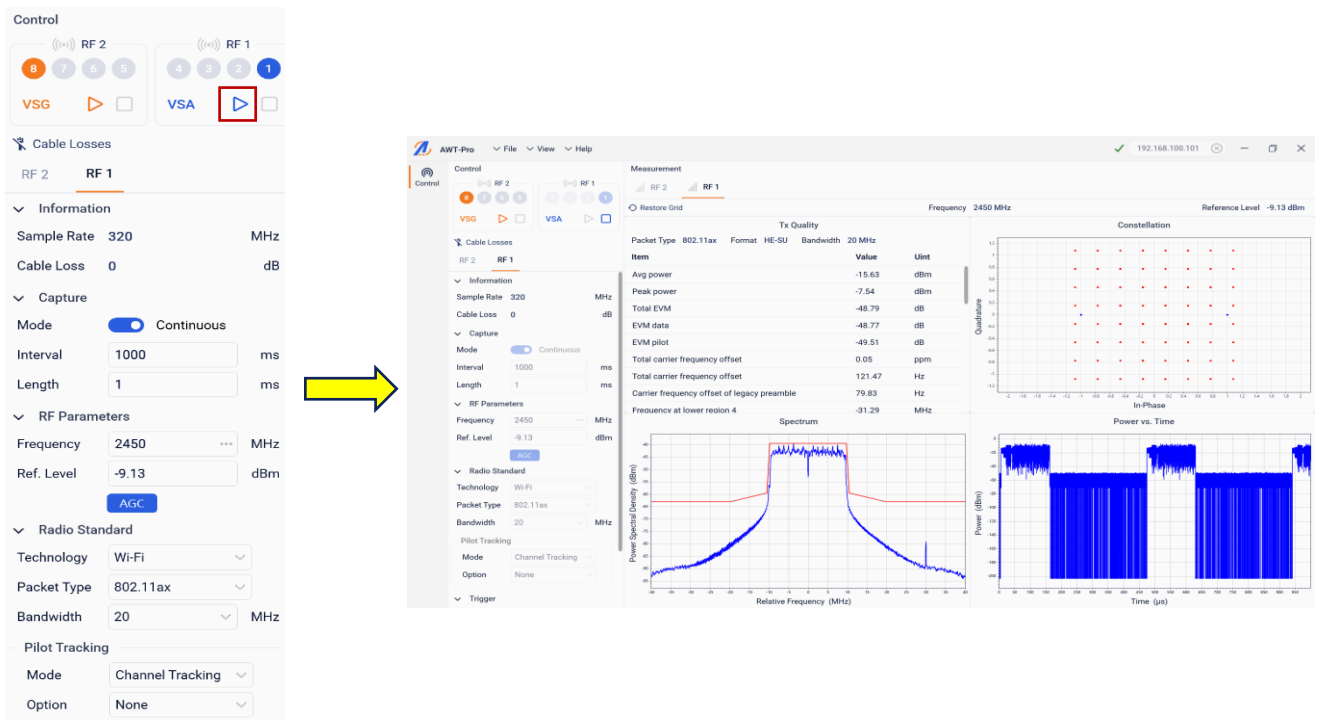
Control

RF 2
8 7 6 5
VSG

RF 1
4 3 2 1
VSA

Cable Losses
RF 2 RF 1

Information
Sample Rate 320 MHz
Cable Loss 0 dB

Capture
Mode Continuous
Interval 1000 ms
Length 1 ms

RF Parameters
Frequency 2450 MHz
Ref. Level -9.13 dBm
AGC

Radio Standard
Technology Wi-Fi
Packet Type 802.11ax
Bandwidth 20 MHz

Pilot Tracking
Mode Channel Tracking
Option None

AWT-Pro File View Help 192.168.100.101

Control

Control
RF 2
VSG
RF 1
VSA
Cable Losses
RF 2 RF 1
Information
Sample Rate 320 MHz
Cable Loss 0 dB
Capture
Mode Continuous
Interval 1000 ms
Length 1 ms
RF Parameters
Frequency 2450 MHz
Ref. Level -9.13 dBm
AGC
Radio Standard
Technology Wi-Fi
Packet Type 802.11ax
Bandwidth 20 MHz
Pilot Tracking
Mode Channel Tracking
Option None
Trigger

Measurement
RF 2 RF 1
Restore Grid
Frequency 2450 MHz
Reference Level -9.13 dBm

Tx Quality
Packet Type 802.11ax Format HE-SU Bandwidth 20 MHz

| Item | Value | Uint |
|---|---|---|
| Avg power | -15.63 | dBm |
| Peak power | -7.54 | dBm |
| Total EVM | -48.79 | dB |
| EVM data | -48.77 | dB |
| EVM pilot | -49.51 | dB |
| Total carrier frequency offset | 0.05 | ppm |
| Total carrier frequency offset | 121.47 | Hz |
| Carrier frequency offset of legacy preamble | 79.83 | Hz |
| Frequency at lower region 4 | -31.29 | MHz |

Constellation
Quadrature
In-Phase

Spectrum
Power Spectral Density (dBm)
Relative Frequency (MHz)

Power vs. Time
Power (dBm)
Time (μs)